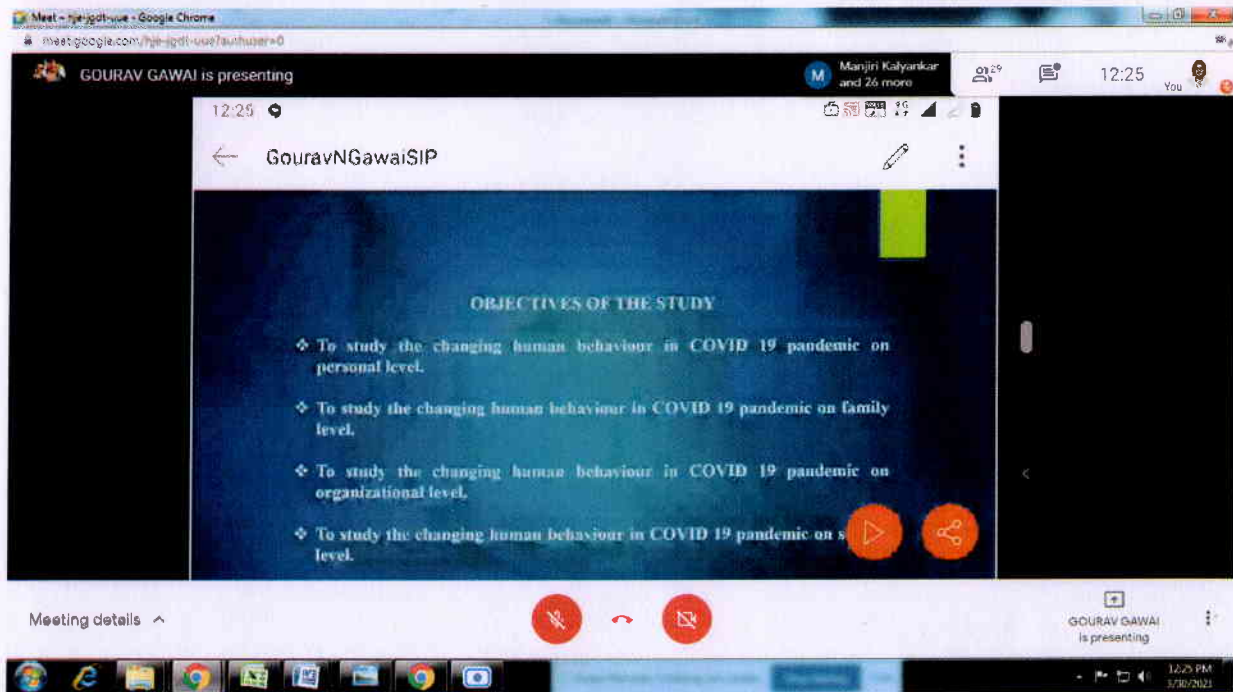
Meet - hje-jgdt-uue - Google Chrome

meet.google.com/hje-jgdt-uue?authuser=0

GOURAV GAWAI is presenting

Manjiri Kalyankar and 26 more

29

12:25

You

12:25

GouravNGawaiSIP

OBJECTIVES OF THE STUDY

❖ To study the changing human behaviour in COVID 19 pandemic on personal level.

❖ To study the changing human behaviour in COVID 19 pandemic on family level.

❖ To study the changing human behaviour in COVID 19 pandemic on organizational level.

❖ To study the changing human behaviour in COVID 19 pandemic on s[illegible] level.

Meeting details

GOURAV GAWAI is presenting

12:25 PM
3/30/2021